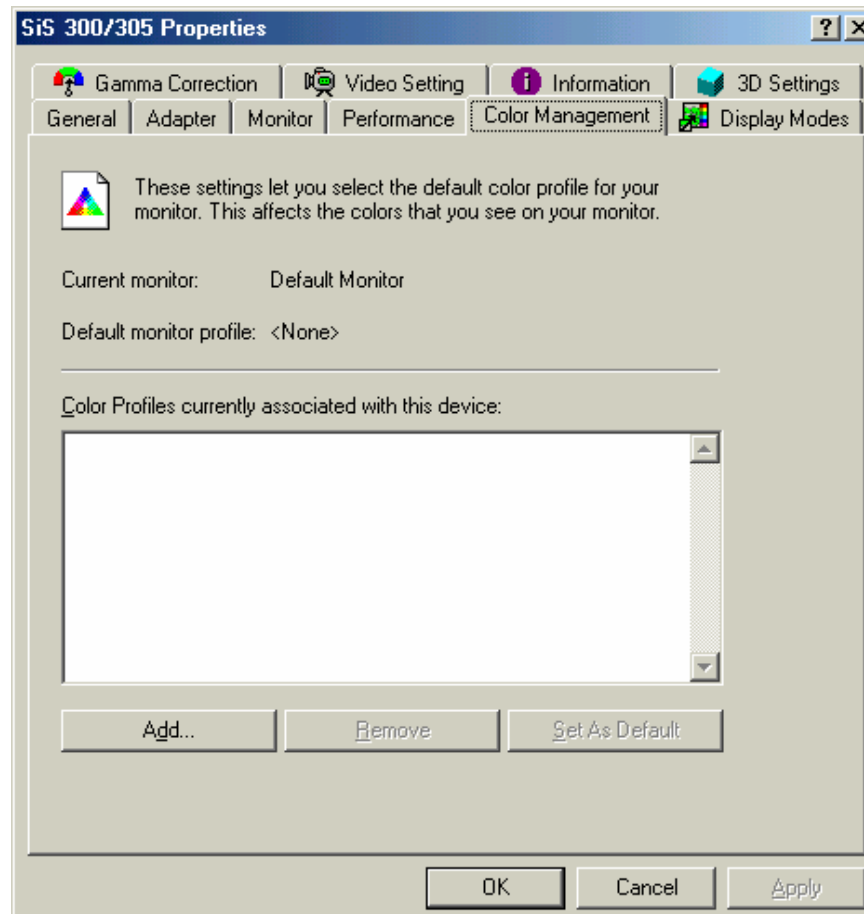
SiS 300/305 Properties

?

Gamma Correction | Video Setting | Information | 3D Settings

General | Adapter | Monitor | Performance | Color Management | Display Modes

These settings let you select the default color profile for your monitor. This affects the colors that you see on your monitor.

Current monitor: Default Monitor

Default monitor profile: <None>

Color Profiles currently associated with this device:

Add...

Remove

Set As Default

OK

Cancel

Apply